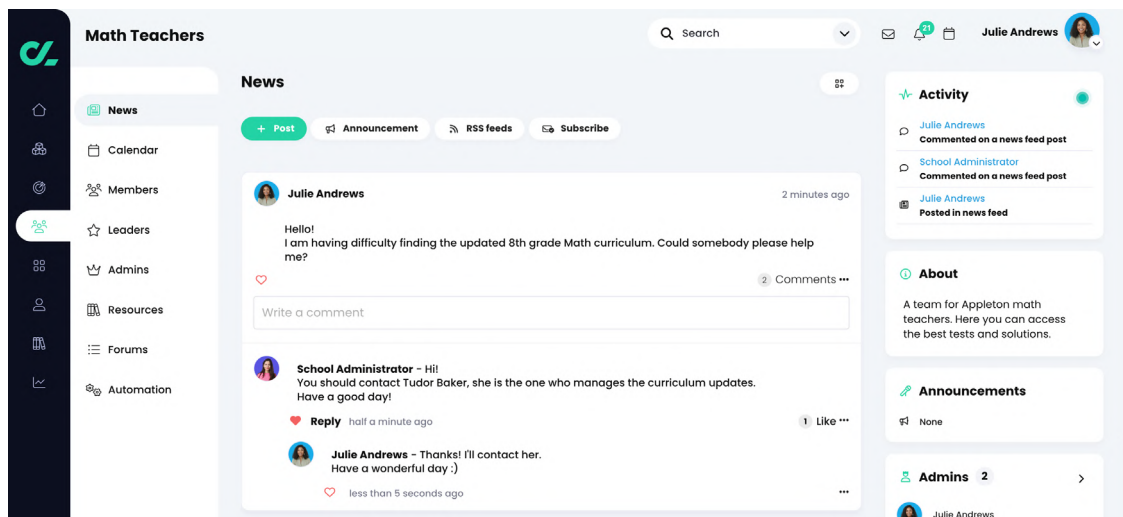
Math Teachers

Search

21

Julie Andrews

News
Calendar
Members
Leaders
Admins
Resources
Forums
Automation

News

+ Post
Announcement
RSS feeds
Subscribe

Julie Andrews
2 minutes ago

Hello!
I am having difficulty finding the updated 8th grade Math curriculum. Could somebody please help me?

2 Comments •••

Write a comment

School Administrator - Hi!
You should contact Tudor Baker, she is the one who manages the curriculum updates.
Have a good day!

Reply half a minute ago
1 Like •••

Julie Andrews - Thanks! I'll contact her.
Have a wonderful day :)

less than 5 seconds ago •••

Activity

Julie Andrews
Commented on a news feed post

School Administrator
Commented on a news feed post

Julie Andrews
Posted in news feed

About

A team for Appleton math teachers. Here you can access the best tests and solutions.

Announcements

None

Admins 2

Julie Andrews